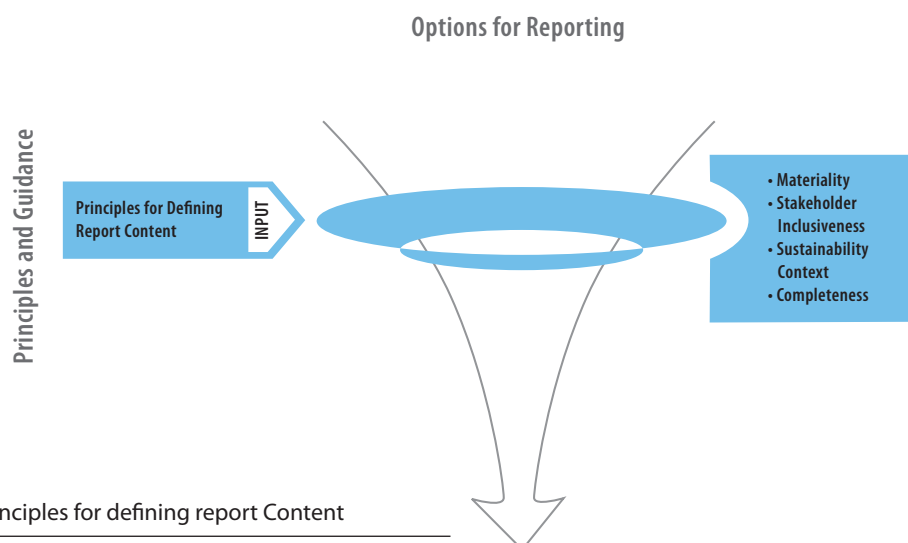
Options for Reporting

Principles and Guidance

Principles for Defining Report Content

INPUT

• Materiality
• Stakeholder Inclusiveness
• Sustainability Context
• Completeness

nciples for defining report Content